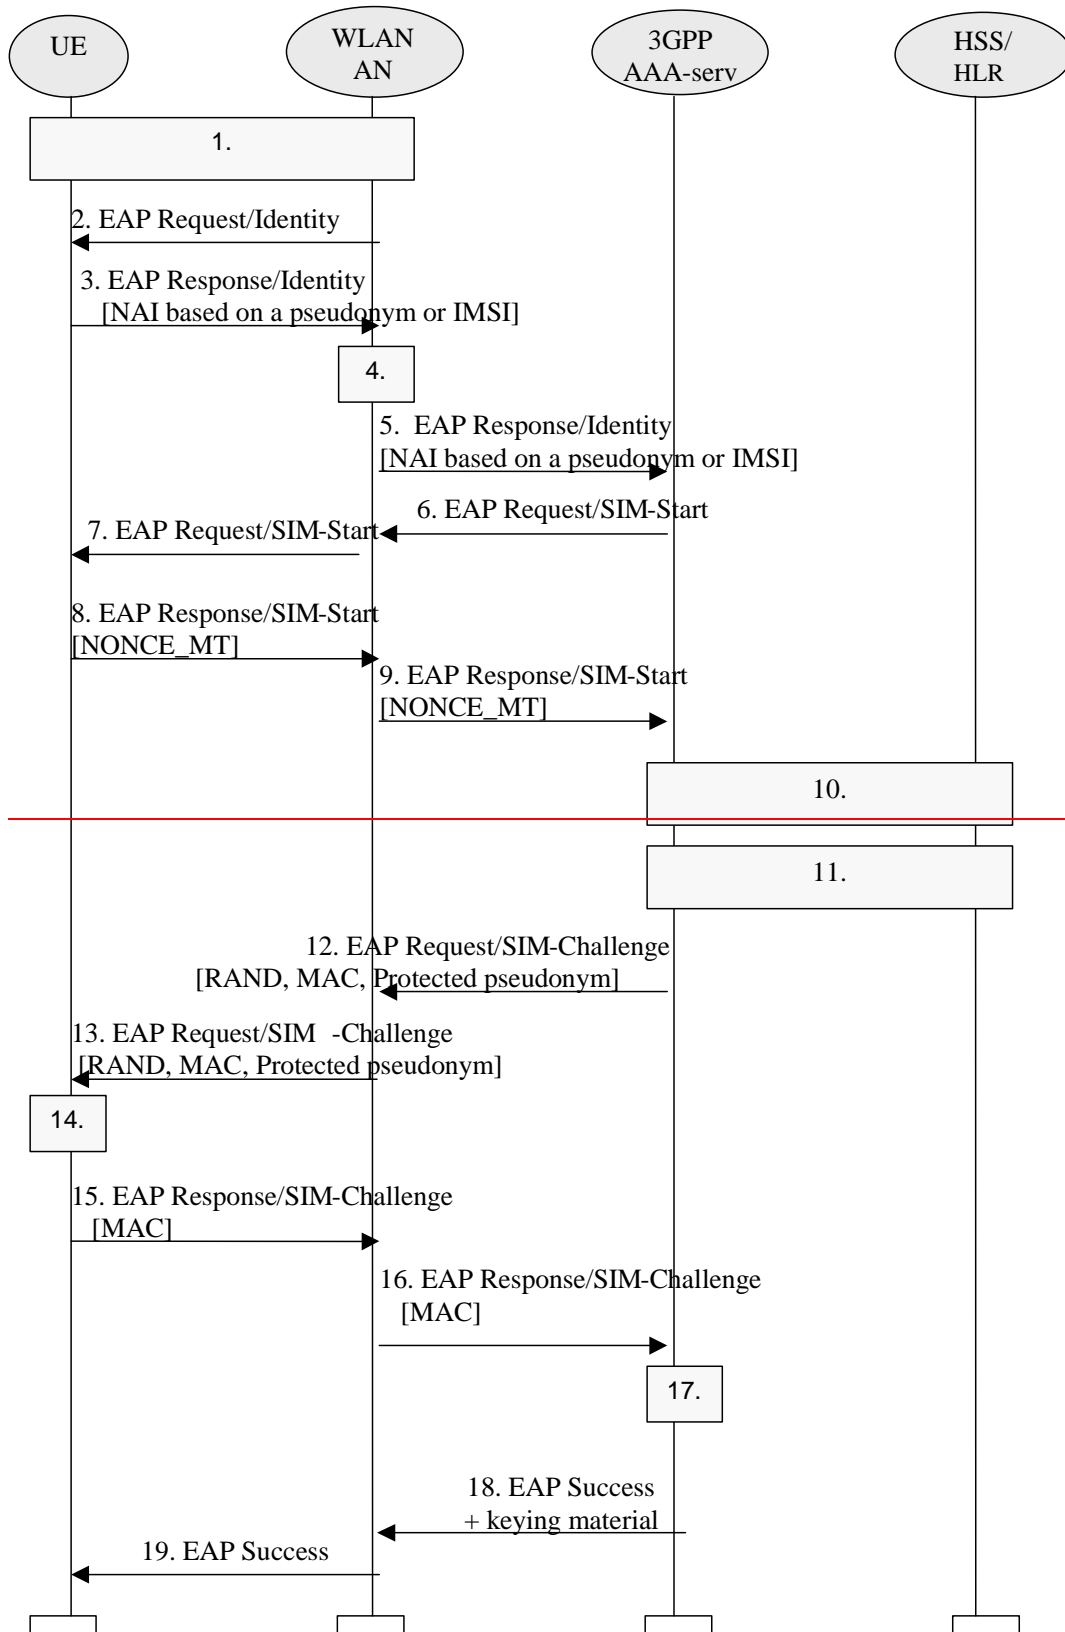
UE

WLAN AN

3GPP AAA-serv

HSS/ HLR

1.

2. EAP Request/Identity

3. EAP Response/Identity [NAI based on a pseudonym or IMSI]

4.

5. EAP Response/Identity [NAI based on a pseudonym or IMSI]

6. EAP Request/SIM-Start

7. EAP Request/SIM-Start

8. EAP Response/SIM-Start [NONCE_MT]

9. EAP Response/SIM-Start [NONCE_MT]

10.

11.

12. EAP Request/SIM-Challenge [RAND, MAC, Protected pseudonym]

13. EAP Request/SIM -Challenge [RAND, MAC, Protected pseudonym]

14.

15. EAP Response/SIM-Challenge [MAC]

16. EAP Response/SIM-Challenge [MAC]

17.

18. EAP Success + keying material

19. EAP Success